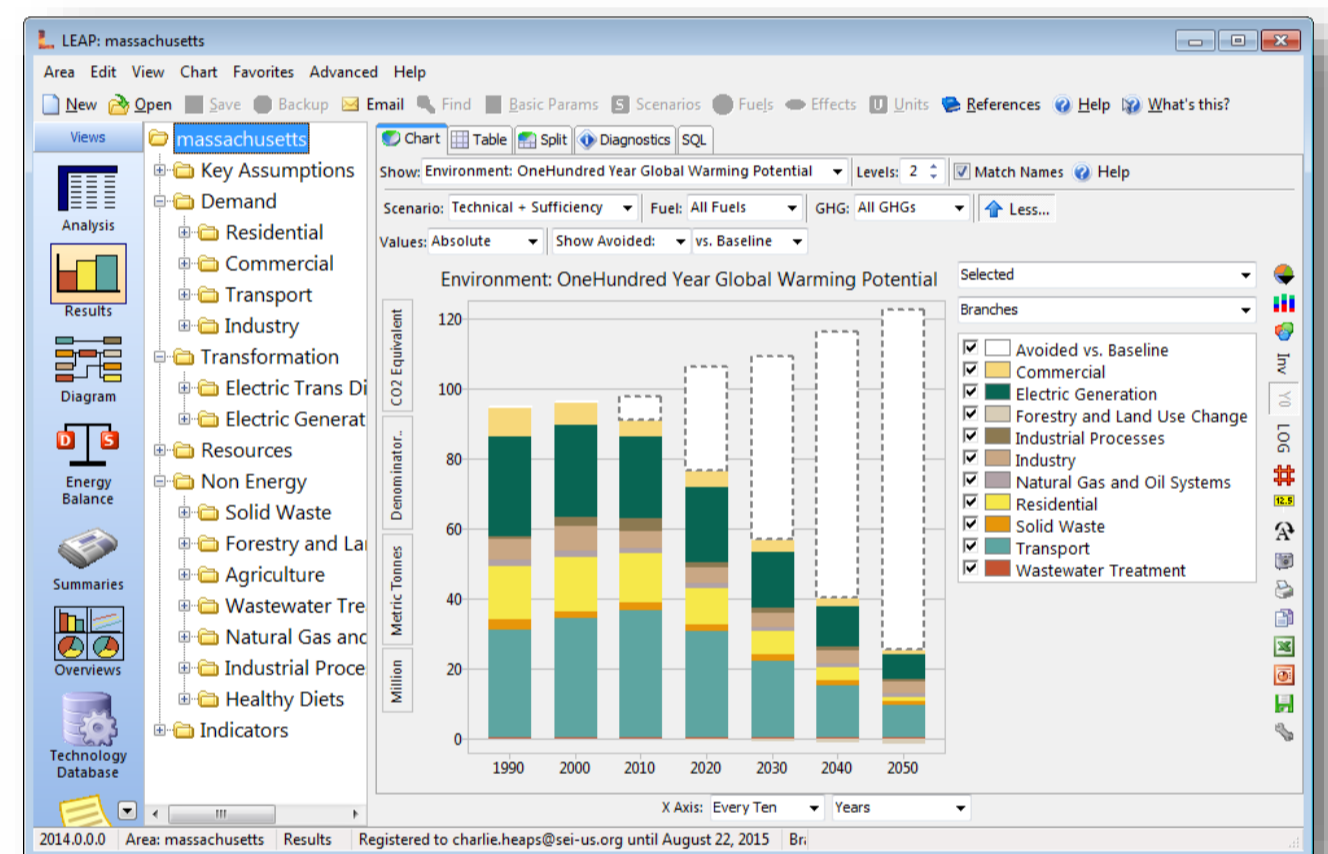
LEAP: massachusetts

Area Edit View Chart Favorites Advanced Help

New Open Save Backup Email Find Basic Params Scenarios Fuels Effects Units References Help What's this?

Views

Analysis

Results

Diagram

Energy Balance

Summaries

Overviews

Technology Database

massachusetts
Key Assumptions
Demand
Residential
Commercial
Transport
Industry
Transformation
Electric Trans Di
Electric Generat
Resources
Non Energy
Solid Waste
Forestry and La
Agriculture
Wastewater Tre
Natural Gas and
Industrial Proce
Healthy Diets
Indicators

Chart Table Split Diagnostics SQL

Show: Environment: OneHundred Year Global Warming Potential Levels: 2 Match Names Help

Scenario: Technical + Sufficiency Fuel: All Fuels GHG: All GHGs Less...

Values: Absolute Show Avoided: vs. Baseline

Environment: OneHundred Year Global Warming Potential

CO2 Equivalent
Denominator..
Metric Tonnes
Million

120
100
80
60
40
20
0

1990 2000 2010 2020 2030 2040 2050

Selected

Branches

Avoided vs. Baseline
Commercial
Electric Generation
Forestry and Land Use Change
Industrial Processes
Industry
Natural Gas and Oil Systems
Residential
Solid Waste
Transport
Wastewater Treatment

Inv
Y0
LOG
12.5

X Axis: Every Ten Years

2014.0.0.0 Area: massachusetts Results Registered to charlie.heaps@sei-us.org until August 22, 2015 Br